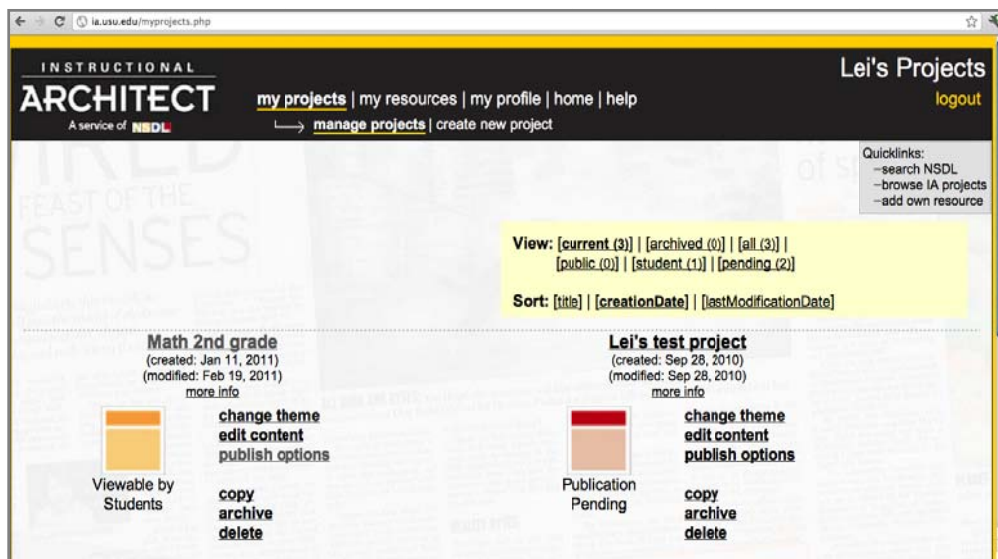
ia.usu.edu/myprojects.php

INSTRUCTIONAL
ARCHITECT
A service of NSDL

my projects | my resources | my profile | home | help
manage projects | create new project

Lei's Projects
logout

Quicklinks:
–search NSDL
–browse IA projects
–add own resource

View: [current (3)] | [archived (0)] | [all (3)] | [public (0)] | [student (1)] | [pending (2)]

Sort: [title] | [creationDate] | [lastModificationDate]

Math 2nd grade
(created: Jan 11, 2011)
(modified: Feb 19, 2011)
more info

Viewable by Students

change theme
edit content
publish options

copy
archive
delete

Lei's test project
(created: Sep 28, 2010)
(modified: Sep 28, 2010)
more info

Publication Pending

change theme
edit content
publish options

copy
archive
delete